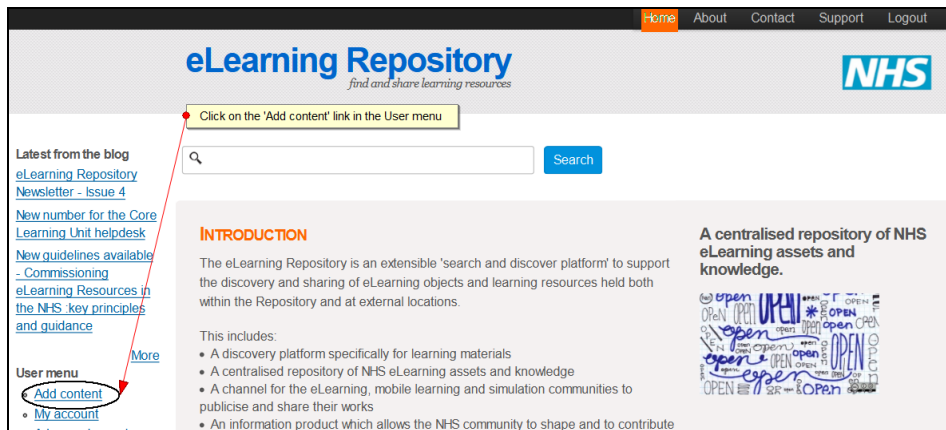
Home About Contact Support Logout

eLearning Repository
find and share learning resources

NHS

Click on the 'Add content' link in the User menu

Search

Latest from the blog
eLearning Repository Newsletter - Issue 4
New number for the Core Learning Unit helpdesk
New guidelines available - Commissioning eLearning Resources in the NHS :key principles and guidance
More

User menu
Add content
My account

INTRODUCTION

The eLearning Repository is an extensible 'search and discover platform' to support the discovery and sharing of eLearning objects and learning resources held both within the Repository and at external locations.

This includes:
• A discovery platform specifically for learning materials
• A centralised repository of NHS eLearning assets and knowledge
• A channel for the eLearning, mobile learning and simulation communities to publicise and share their works
• An information product which allows the NHS community to shape and to contribute

A centralised repository of NHS eLearning assets and knowledge.

open OPEN open open OPEN open open OPEN open open OPEN open